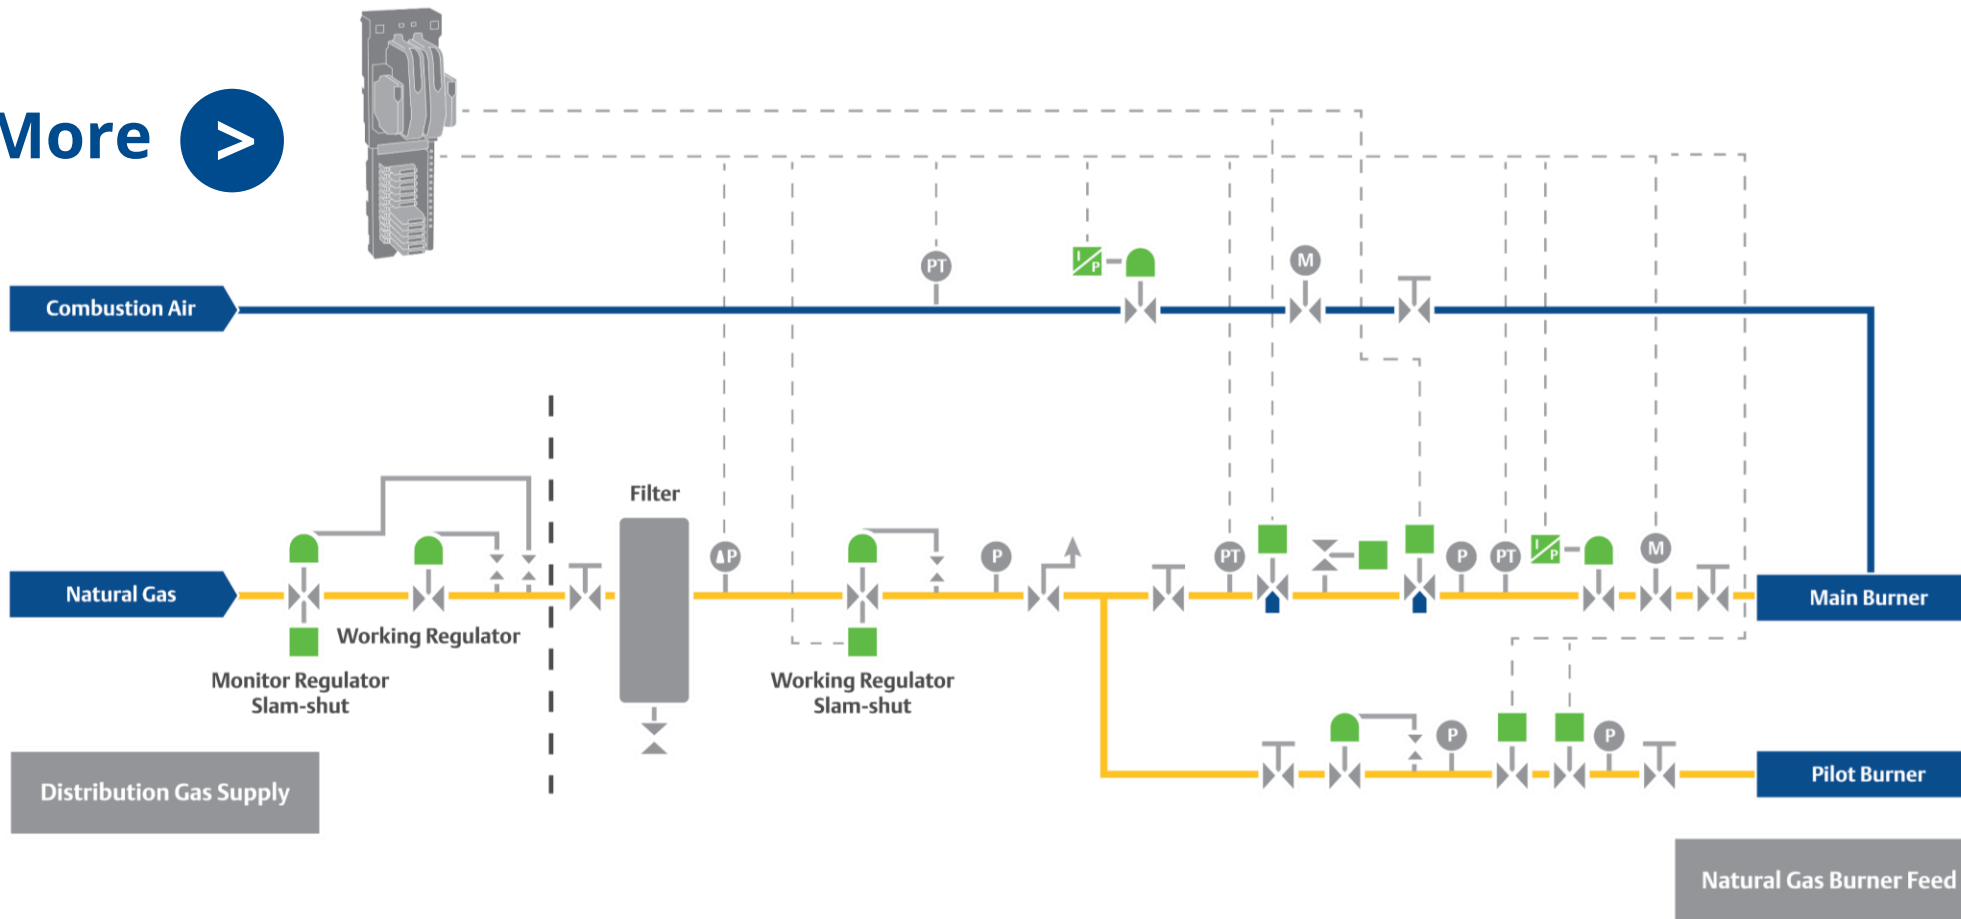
More >

Combustion Air

PT

I/P

M

Natural Gas

Working Regulator

Monitor Regulator Slam-shut

Filter

ΔP

Working Regulator Slam-shut

P

PT

P

PT

I/P

M

Main Burner

P

P

Pilot Burner

Distribution Gas Supply

Natural Gas Burner Feed